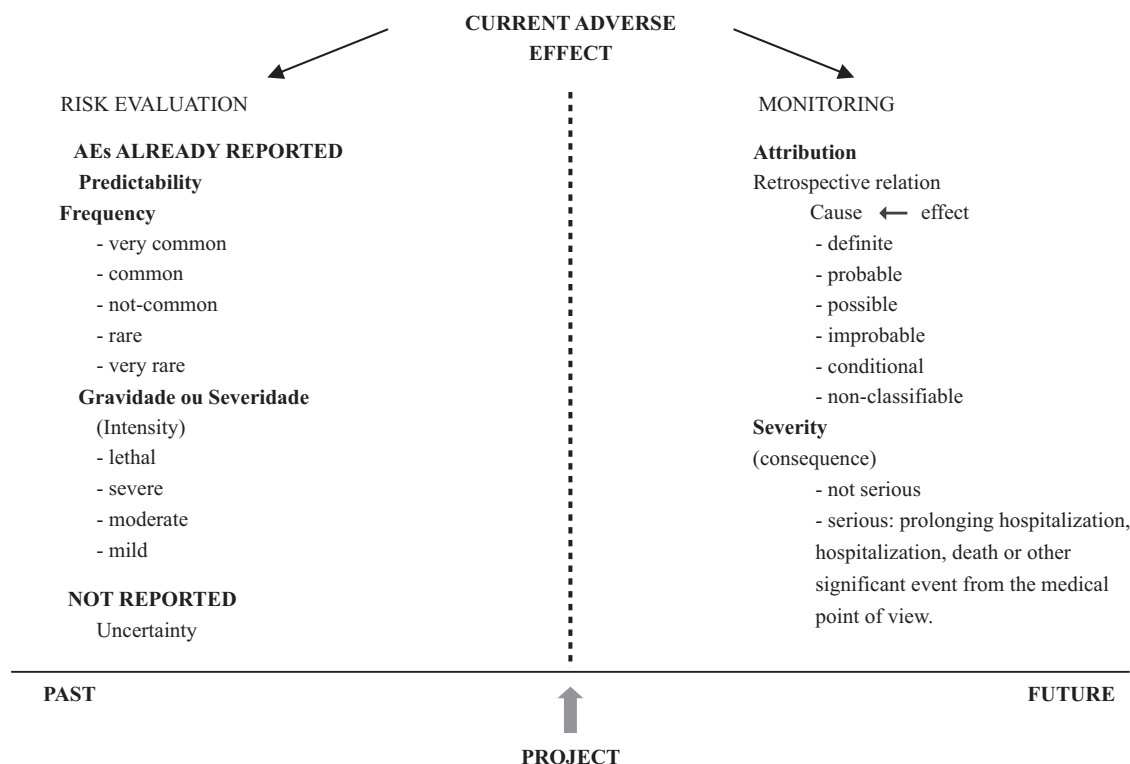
CURRENT ADVERSE EFFECT

RISK EVALUATION

AEs ALREADY REPORTED

Predictability

Frequency

- very common

- common

- not-common

- rare

- very rare

Gravidade ou Severidade

(Intensity)

- lethal

- severe

- moderate

- mild

NOT REPORTED

Uncertainty

MONITORING

Attribution

Retrospective relation

Cause ⟵ effect

- definite

- probable

- possible

- improbable

- conditional

- non-classifiable

Severity

(consequence)

- not serious

- serious: prolonging hospitalization, hospitalization, death or other significant event from the medical point of view.

PAST

FUTURE

PROJECT